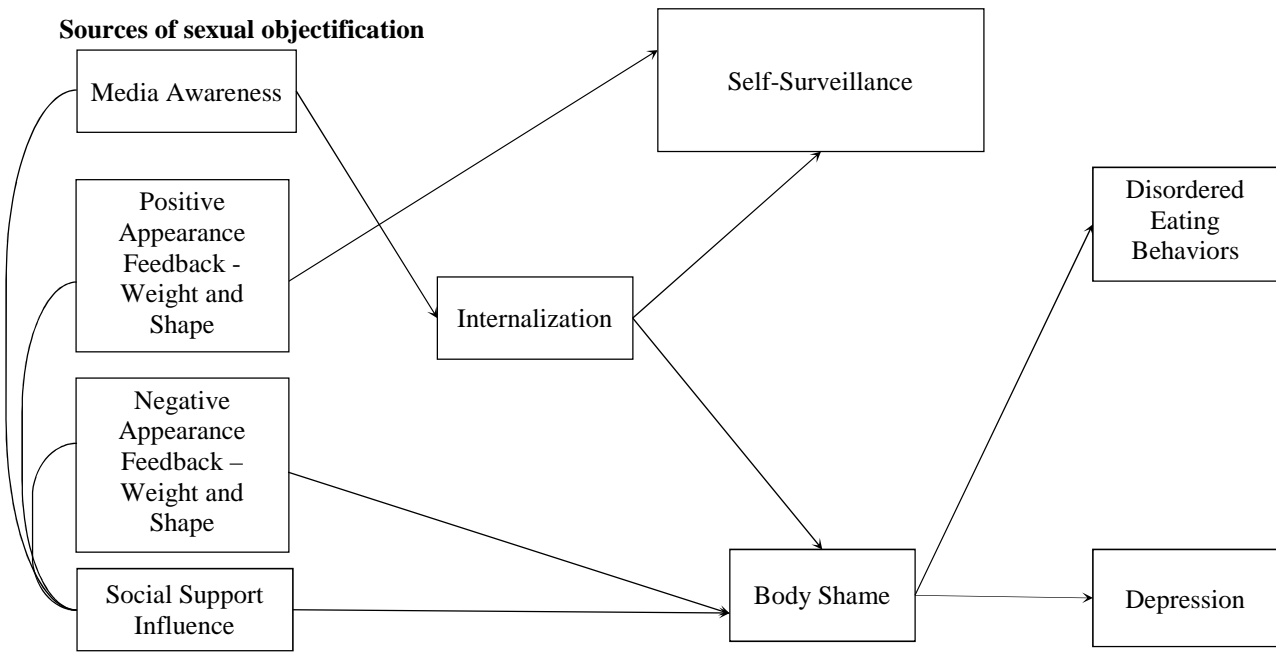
**Sources of sexual objectification**

Media Awareness

Positive Appearance Feedback - Weight and Shape

Negative Appearance Feedback – Weight and Shape

Social Support Influence

Self-Surveillance

Internalization

Body Shame

Disordered Eating Behaviors

Depression